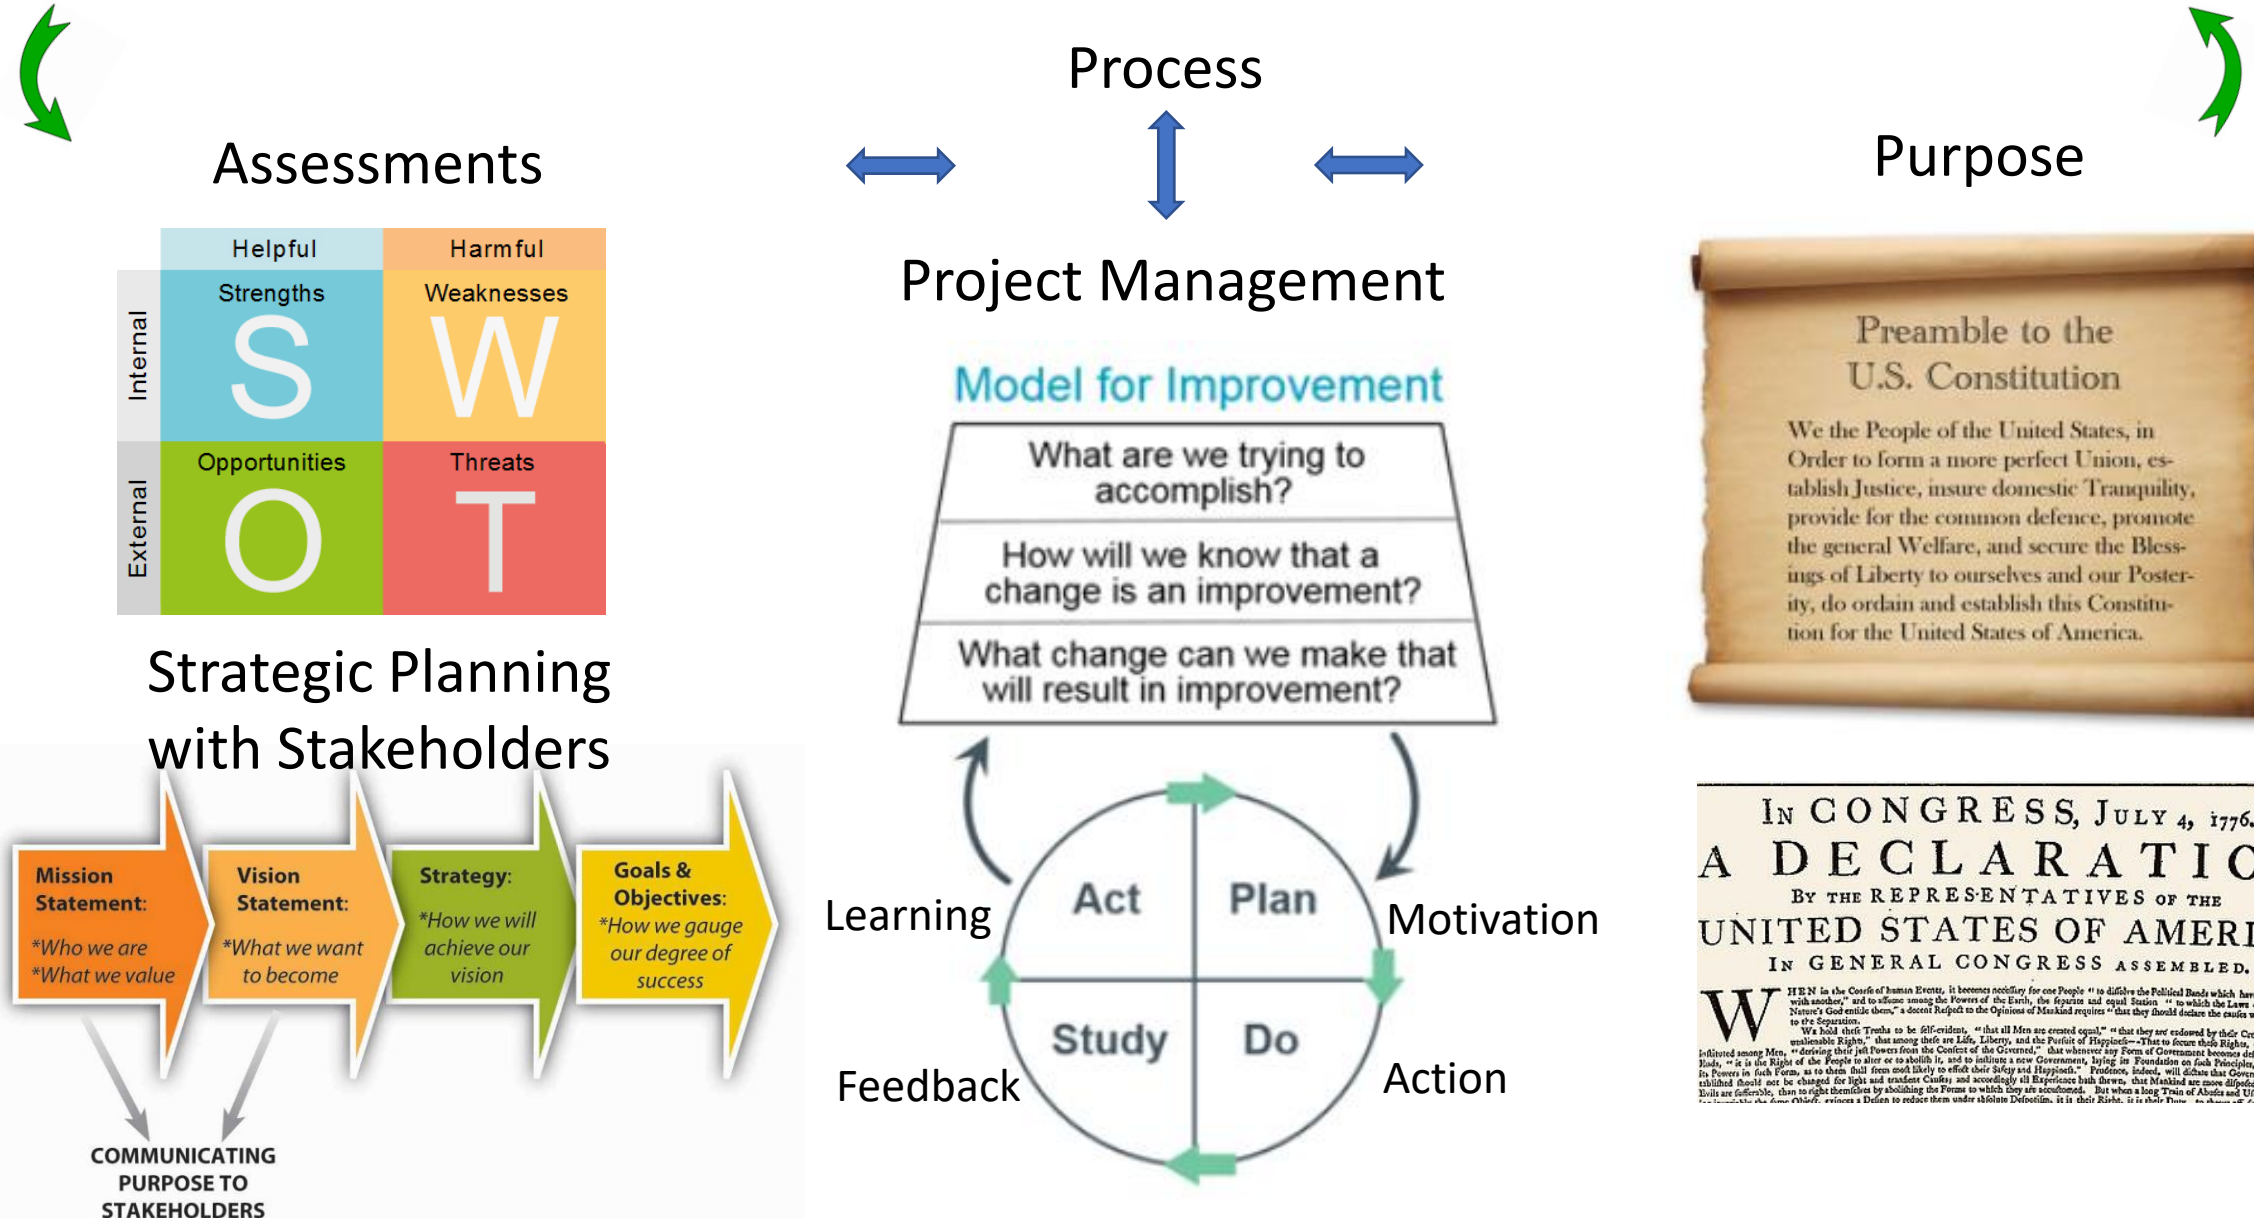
Process

Assessments

Purpose

Project Management

| | Helpful | Harmful |
|---|---|---|
| Internal | Strengths S | Weaknesses W |
| External | Opportunities O | Threats T |

Strategic Planning with Stakeholders

Mission Statement: *Who we are *What we value

Vision Statement: *What we want to become

Strategy: *How we will achieve our vision

Goals & Objectives: *How we gauge our degree of success

COMMUNICATING PURPOSE TO STAKEHOLDERS

Model for Improvement

What are we trying to accomplish?

How will we know that a change is an improvement?

What change can we make that will result in improvement?

Learning

Motivation

Act

Plan

Study

Do

Feedback

Action

Preamble to the U.S. Constitution

We the People of the United States, in Order to form a more perfect Union, establish Justice, insure domestic Tranquility, provide for the common defence, promote the general Welfare, and secure the Blessings of Liberty to ourselves and our Posterity, do ordain and establish this Constitution for the United States of America.

IN CONGRESS, JULY 4, 1776.
A DECLARATIO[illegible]
BY THE REPRESENTATIVES OF THE
UNITED STATES OF AMERI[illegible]
IN GENERAL CONGRESS ASSEMBLED.

W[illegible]HEN in the Course of human Events, it becomes necessary for one People to dissolve the Political Bands which have connected them with another, and to assume among the Powers of the Earth, the separate and equal Station to which the Laws of Nature and of Nature's God entitle them, a decent Respect to the Opinions of Mankind requires that they should declare the causes which impel them to the Separation. We hold these Truths to be self-evident, that all Men are created equal, that they are endowed by their Creator with certain unalienable Rights, that among these are Life, Liberty, and the Pursuit of Happiness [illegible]